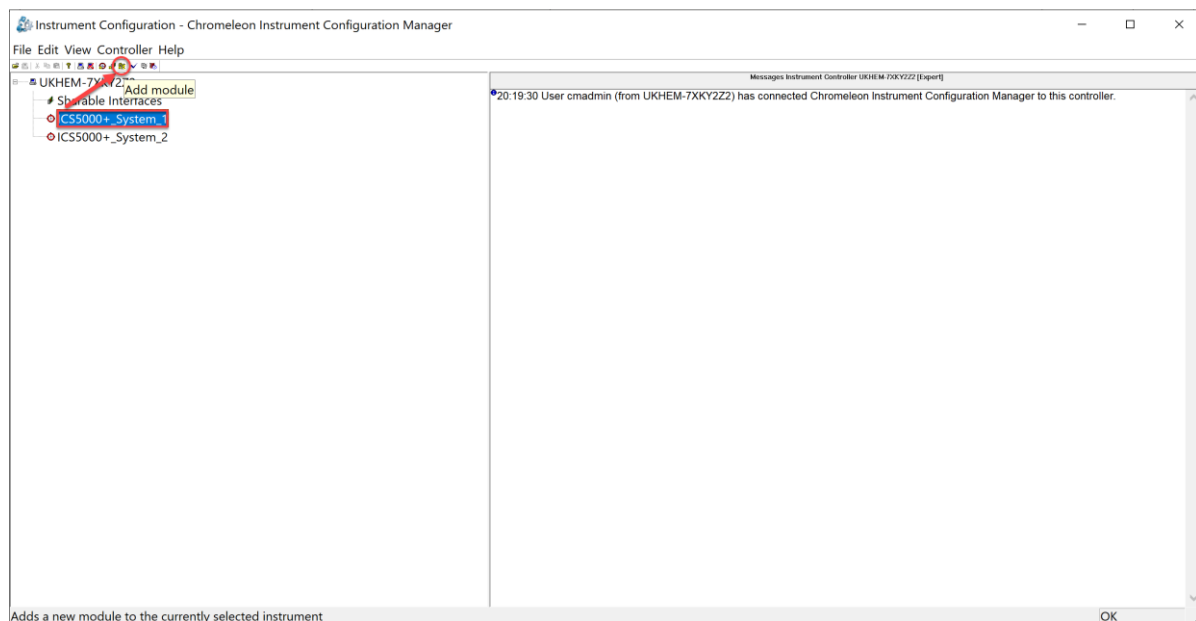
Instrument Configuration - Chromeleon Instrument Configuration Manager

File Edit View Controller Help

UKHEM-7X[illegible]
Add module
Sharable Interfaces
ICS5000+_System_1
ICS5000+_System_2

Messages Instrument Controller UKHEM-7XKY2Z2 [Expert]

20:19:30 User cmadmin (from UKHEM-7XKY2Z2) has connected Chromeleon Instrument Configuration Manager to this controller.

Adds a new module to the currently selected instrument

OK